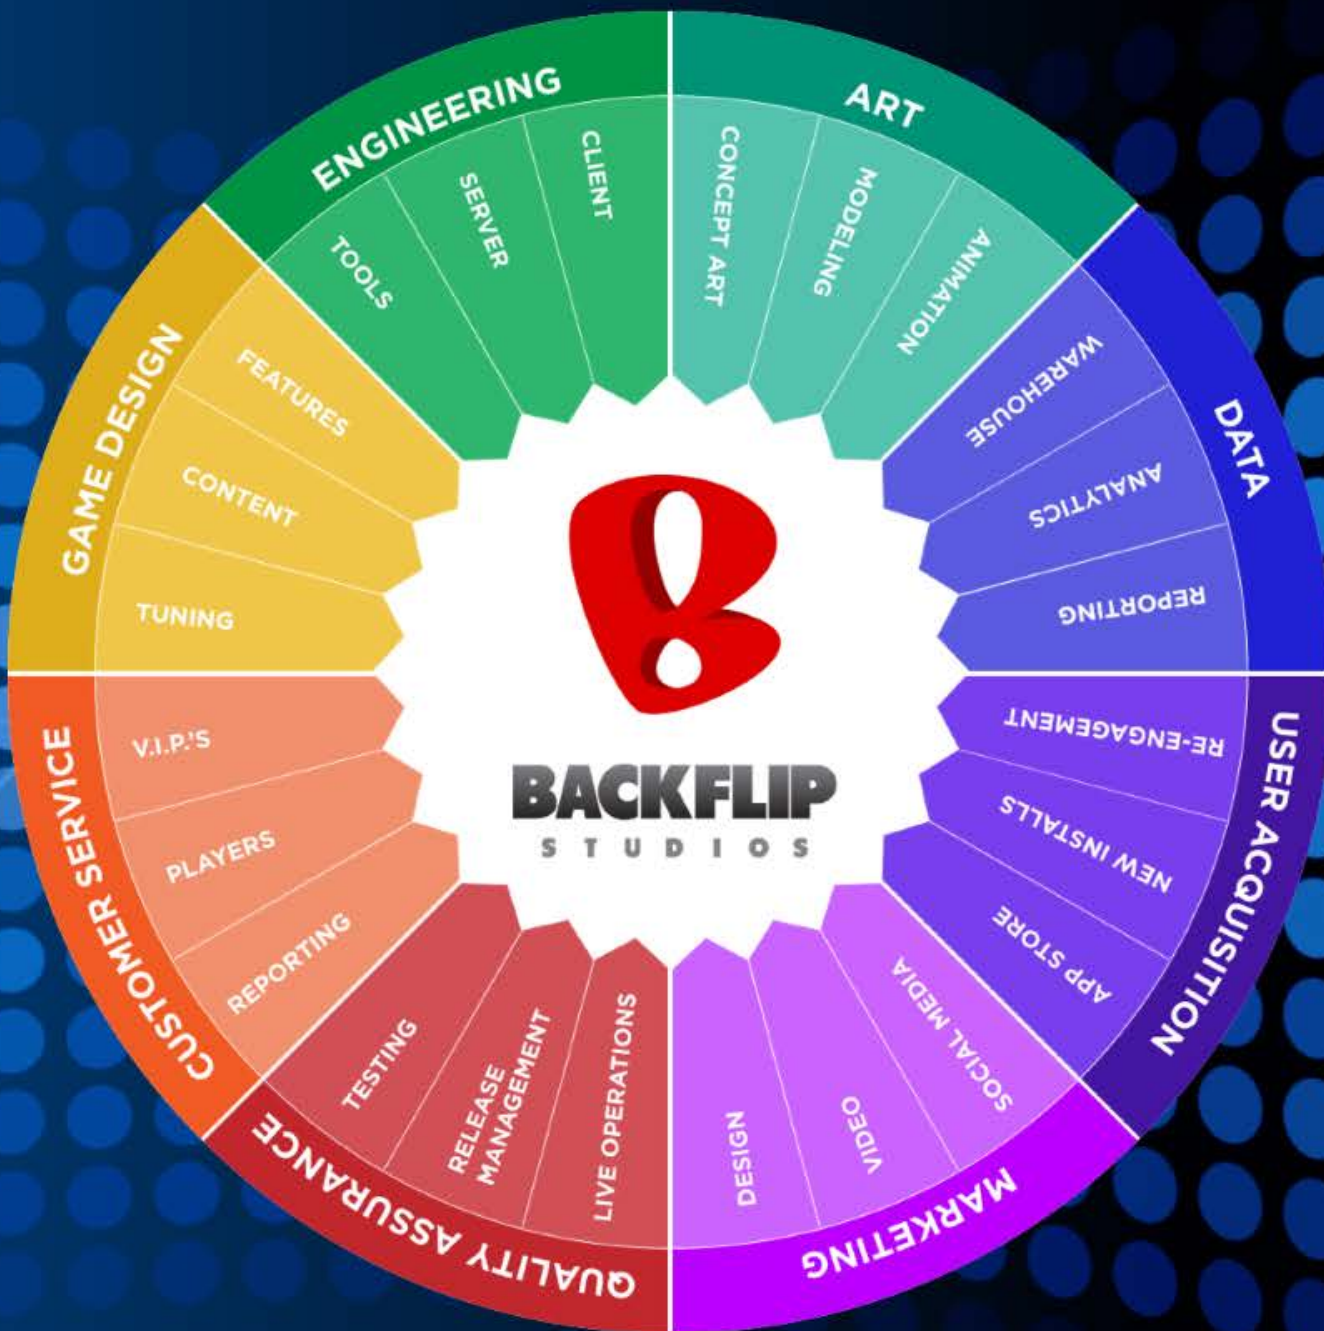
ENGINEERING
TOOLS
SERVER
CLIENT

ART
CONCEPT ART
MODELING
ANIMATION

DATA
WAREHOUSE
ANALYTICS
REPORTING

USER ACQUISITION
RE-ENGAGEMENT
NEW INSTALLS
APP STORE

MARKETING
SOCIAL MEDIA
VIDEO
DESIGN

QUALITY ASSURANCE
LIVE OPERATIONS
RELEASE MANAGEMENT
TESTING

CUSTOMER SERVICE
REPORTING
PLAYERS
V.I.P.'S

GAME DESIGN
TUNING
CONTENT
FEATURES

BACKFLIP
STUDIOS